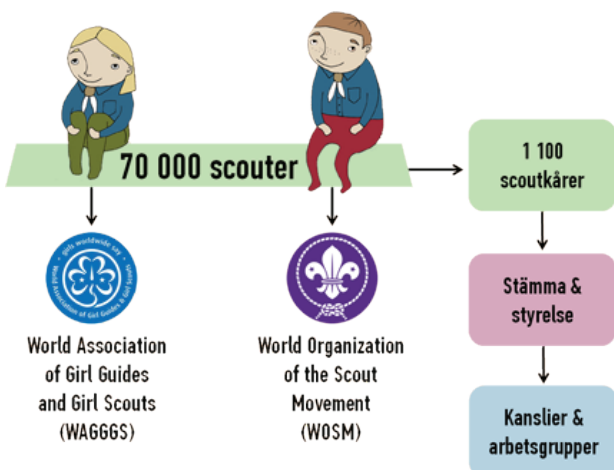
70 000 scouter

1 100 scoutkårer

girls worldwide say
World Association of Girl Guides & Girl Scouts

World Association of Girl Guides and Girl Scouts (WAGGGS)

World Organization of the Scout Movement (WOSM)

Stämma & styrelse

Kanslier & arbetsgrupper